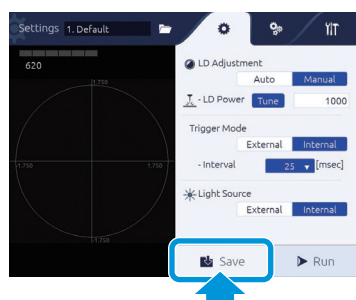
Settings 1. Default

620

1.750

-1.750

1.750

-1.750

LD Adjustment

Auto Manual

- LD Power Tune 1000

Trigger Mode

External Internal

- Interval 25 [msec]

Light Source

External Internal

Save

Run